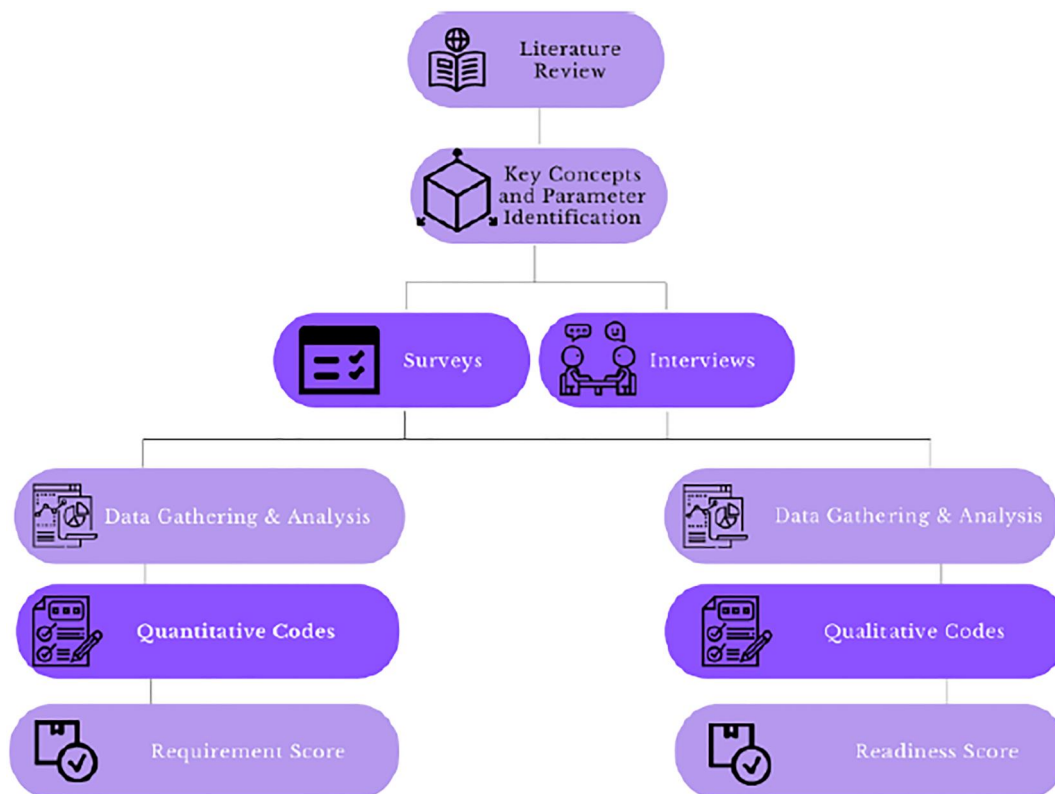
Literature Review

Key Concepts and Parameter Identification

Surveys

Interviews

Data Gathering & Analysis

Quantitative Codes

Requirement Score

Data Gathering & Analysis

Qualitative Codes

Readiness Score